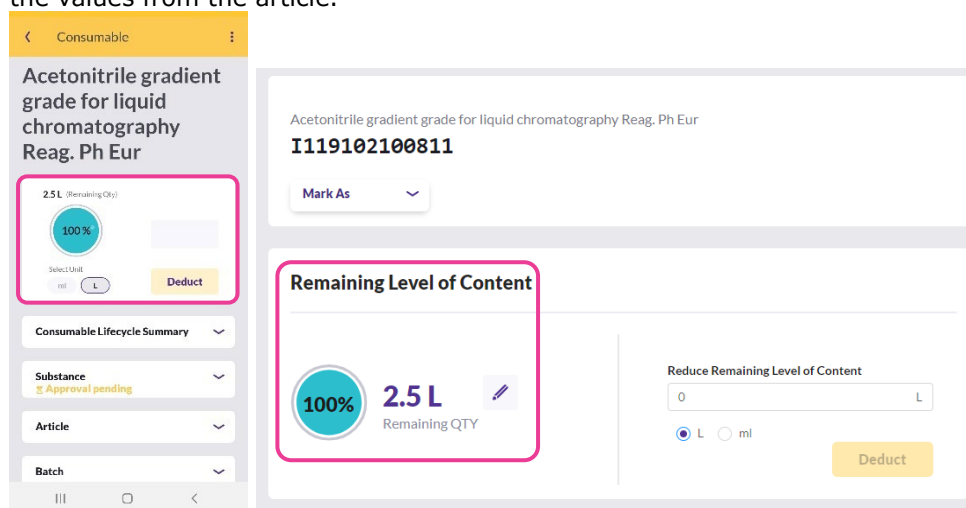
the values from the article.

Consumable

Acetonitrile gradient grade for liquid chromatography Reag. Ph Eur

2.5 L (Remaining Qty)

100 %

Select Unit

ml L

Deduct

Consumable Lifecycle Summary

Substance
Approval pending

Article

Batch

Acetonitrile gradient grade for liquid chromatography Reag. Ph Eur

I119102100811

Mark As

Remaining Level of Content

100%

2.5 L

Remaining QTY

Reduce Remaining Level of Content

0

L

L ml

Deduct